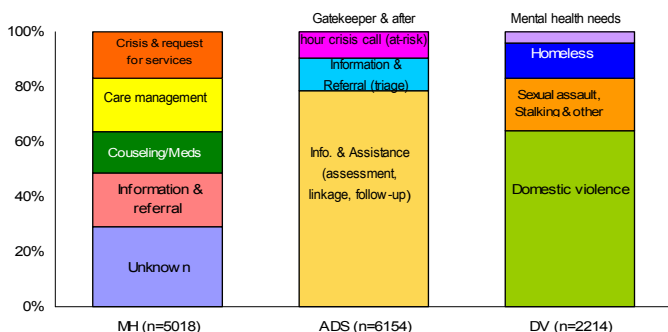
100%
80%
60%
40%
20%
0%

Crisis & request for services
Care management
Couseling/Meds
Information & referral
Unknow n
MH (n=5018)

Gatekeeper & after
hour crisis call (at-risk)
Information & Referral (triage)
Info. & Assistance (assessment, linkage, follow-up)
ADS (n=6154)

Mental health needs
Homeless
Sexual assault, Stalking & other
Domestic violence
DV (n=2214)